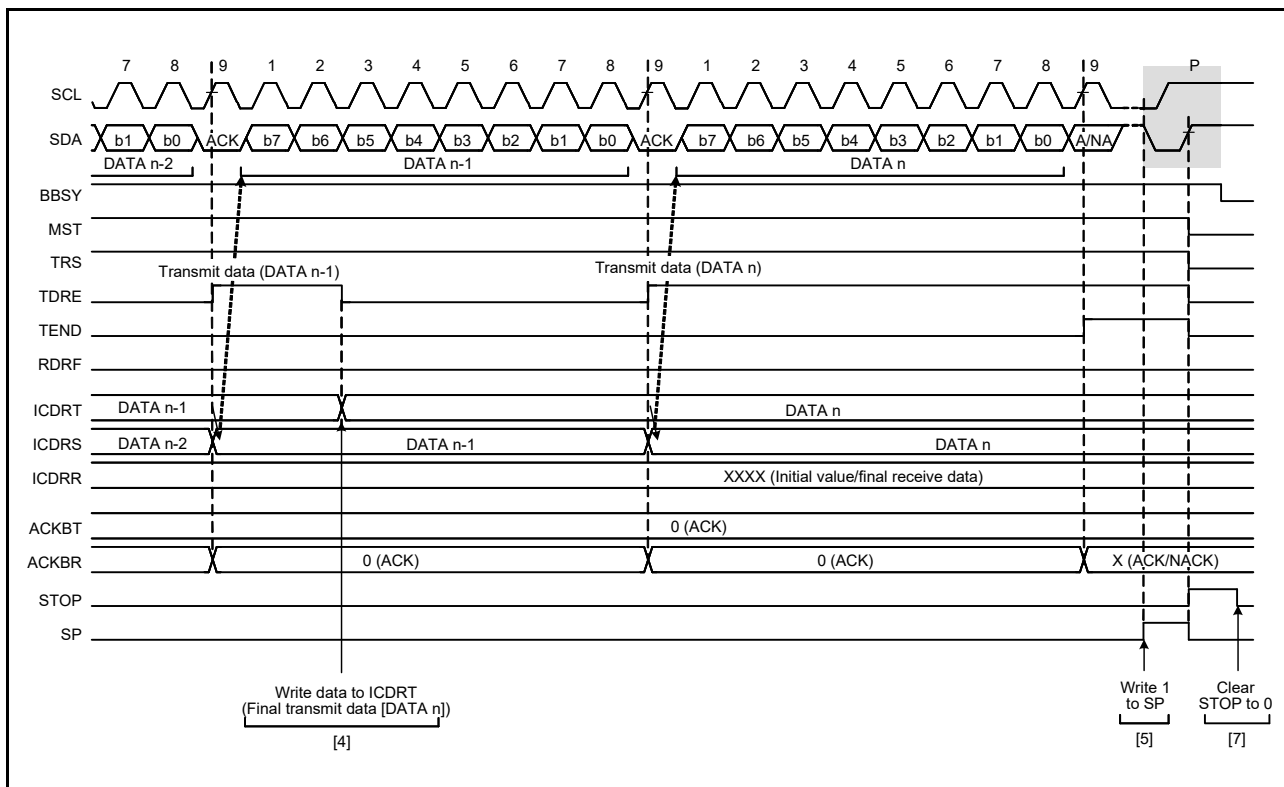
7 8 9 1 2 3 4 5 6 7 8 9 1 2 3 4 5 6 7 8 9 P

SCL

SDA b1 b0 ACK b7 b6 b5 b4 b3 b2 b1 b0 ACK b7 b6 b5 b4 b3 b2 b1 b0 A/NA

DATA n-2 DATA n-1 DATA n

BBSY

MST

TRS

Transmit data (DATA n-1) Transmit data (DATA n)

TDRE

TEND

RDRF

ICDRT DATA n-1 DATA n

ICDRS DATA n-2 DATA n-1 DATA n

ICDRR XXXX (Initial value/final receive data)

ACKBT 0 (ACK)

ACKBR 0 (ACK) 0 (ACK) X (ACK/NACK)

STOP

SP

Write data to ICDRT (Final transmit data [DATA n])

[4]

Write 1 to SP

[5]

Clear STOP to 0

[7]